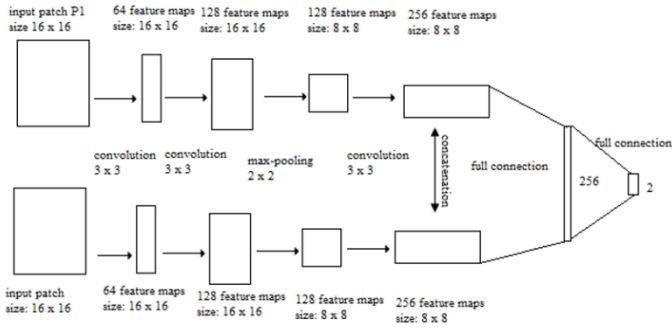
input patch P1
size 16 x 16

64 feature maps
size: 16 x 16

128 feature maps
size: 16 x 16

128 feature maps
size: 8 x 8

256 feature maps
size: 8 x 8

convolution
3 x 3

convolution
3 x 3

max-pooling
2 x 2

convolution
3 x 3

concatenation

full connection

256

full connection

2

input patch
size: 16 x 16

64 feature maps
size: 16 x 16

128 feature maps
size: 16 x 16

128 feature maps
size: 8 x 8

256 feature maps
size: 8 x 8